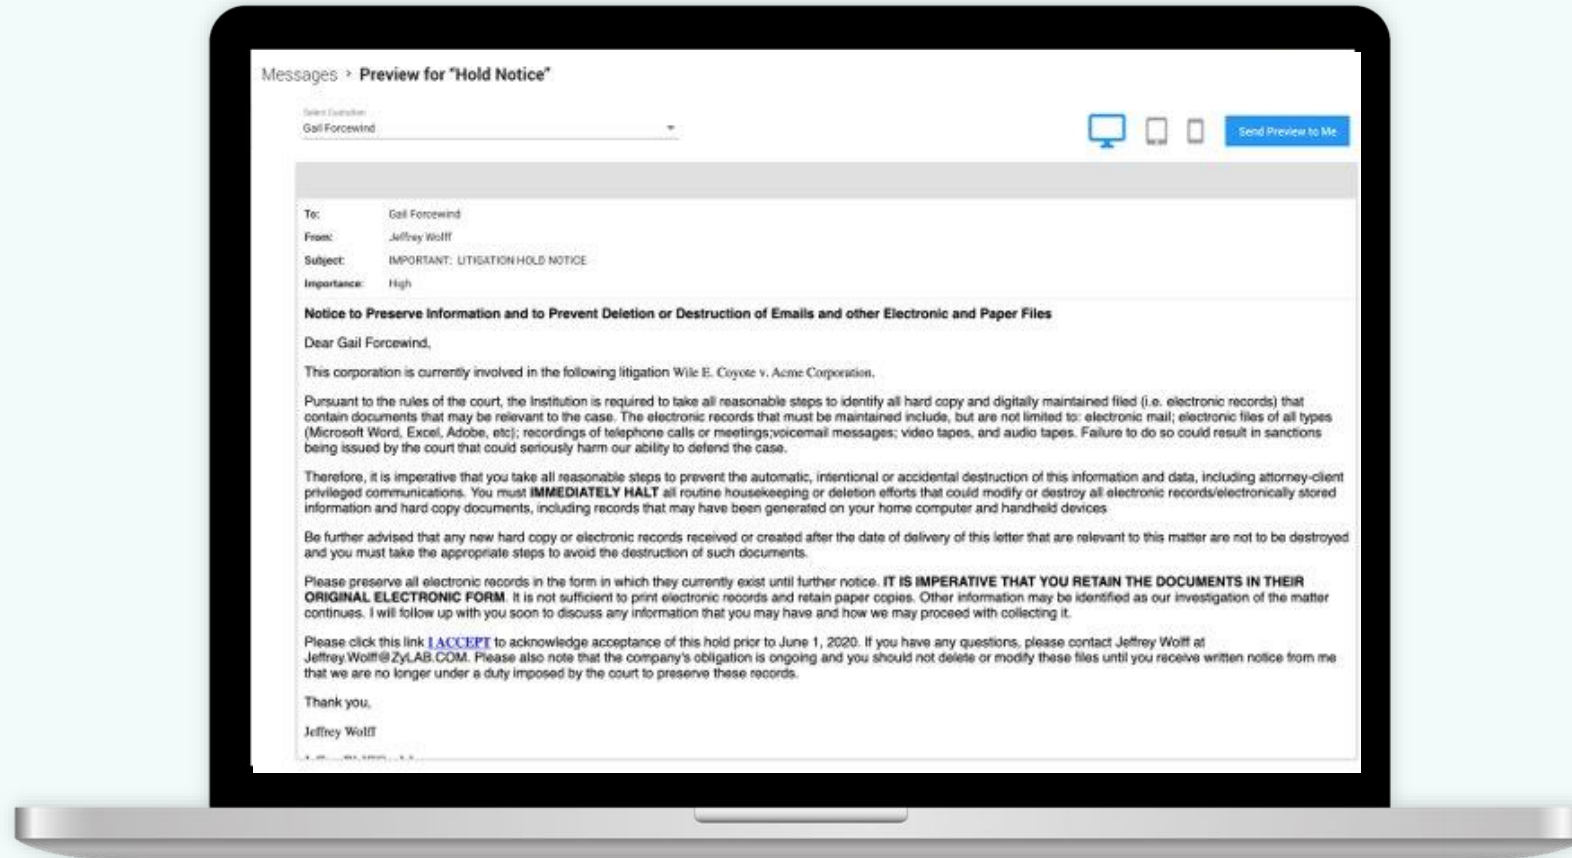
Messages > Preview for "Hold Notice"

Select Custodian
Gail Forcewind

Send Preview to Me

To: Gail Forcewind
From: Jeffrey Wolff
Subject: IMPORTANT: LITIGATION HOLD NOTICE
Importance: High

Notice to Preserve Information and to Prevent Deletion or Destruction of Emails and other Electronic and Paper Files

Dear Gail Forcewind,

This corporation is currently involved in the following litigation Wile E. Coyote v. Acme Corporation.

Pursuant to the rules of the court, the Institution is required to take all reasonable steps to identify all hard copy and digitally maintained filed (i.e. electronic records) that contain documents that may be relevant to the case. The electronic records that must be maintained include, but are not limited to: electronic mail; electronic files of all types (Microsoft Word, Excel, Adobe, etc); recordings of telephone calls or meetings;voicemail messages; video tapes, and audio tapes. Failure to do so could result in sanctions being issued by the court that could seriously harm our ability to defend the case.

Therefore, it is imperative that you take all reasonable steps to prevent the automatic, intentional or accidental destruction of this information and data, including attorney-client privileged communications. You must IMMEDIATELY HALT all routine housekeeping or deletion efforts that could modify or destroy all electronic records/electronically stored information and hard copy documents, including records that may have been generated on your home computer and handheld devices

Be further advised that any new hard copy or electronic records received or created after the date of delivery of this letter that are relevant to this matter are not to be destroyed and you must take the appropriate steps to avoid the destruction of such documents.

Please preserve all electronic records in the form in which they currently exist until further notice. IT IS IMPERATIVE THAT YOU RETAIN THE DOCUMENTS IN THEIR ORIGINAL ELECTRONIC FORM. It is not sufficient to print electronic records and retain paper copies. Other information may be identified as our investigation of the matter continues. I will follow up with you soon to discuss any information that you may have and how we may proceed with collecting it.

Please click this link I ACCEPT to acknowledge acceptance of this hold prior to June 1, 2020. If you have any questions, please contact Jeffrey Wolff at Jeffrey.Wolff@ZyLAB.COM. Please also note that the company's obligation is ongoing and you should not delete or modify these files until you receive written notice from me that we are no longer under a duty imposed by the court to preserve these records.

Thank you,

Jeffrey Wolff

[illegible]